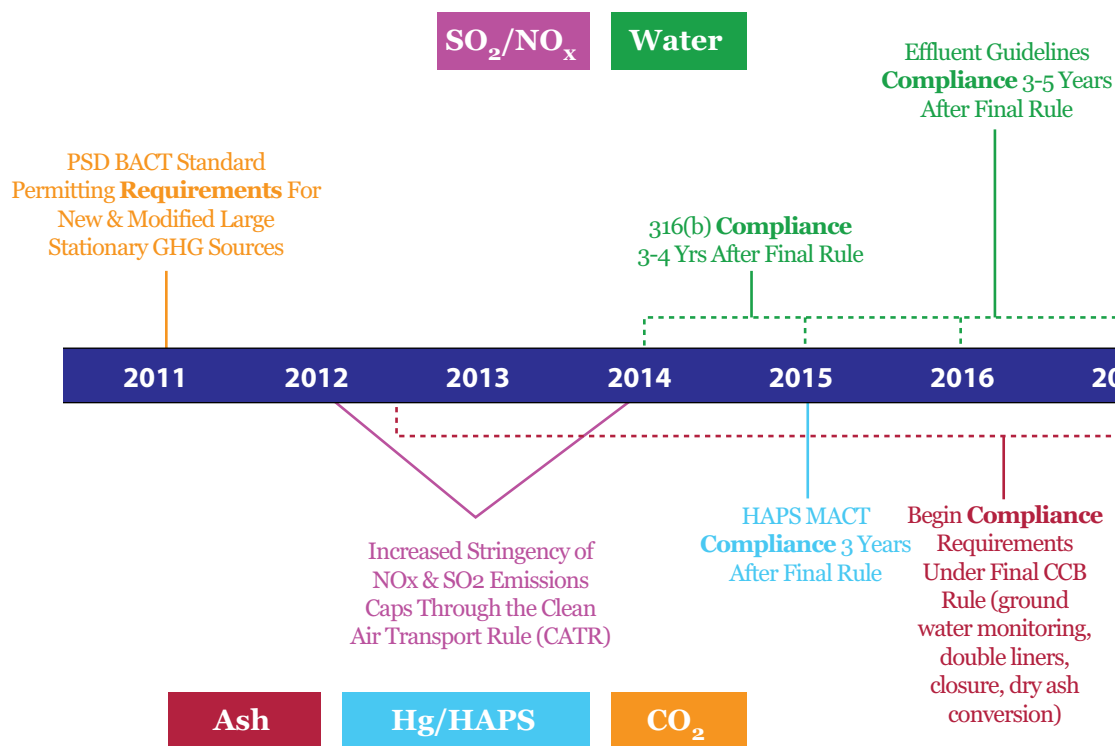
$SO_2/NO_x$

Water

Effluent Guidelines **Compliance** 3-5 Years After Final Rule

PSD BACT Standard Permitting **Requirements** For New & Modified Large Stationary GHG Sources

316(b) **Compliance** 3-4 Yrs After Final Rule

2011 2012 2013 2014 2015 2016 20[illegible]

HAPS MACT **Compliance** 3 Years After Final Rule

Begin **Compliance** Requirements Under Final CCB Rule (ground water monitoring, double liners, closure, dry ash conversion)

Increased Stringency of NOx & SO2 Emissions Caps Through the Clean Air Transport Rule (CATR)

Ash

Hg/HAPS

$CO_2$